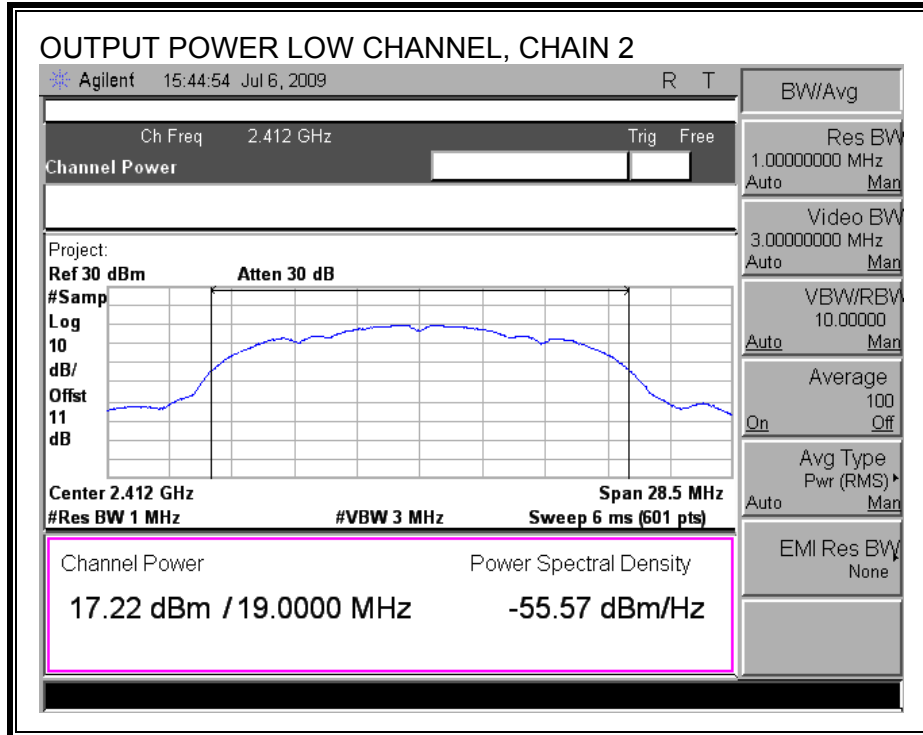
OUTPUT POWER LOW CHANNEL, CHAIN 2

Agilent 15:44:54 Jul 6, 2009 R T

Ch Freq 2.412 GHz Trig Free

Channel Power

Project:

Ref 30 dBm Atten 30 dB

#Samp
Log
10
dB/
Offst
11
dB

Center 2.412 GHz Span 28.5 MHz

#Res BW 1 MHz #VBW 3 MHz Sweep 6 ms (601 pts)

Channel Power Power Spectral Density

17.22 dBm /19.0000 MHz -55.57 dBm/Hz

BW/Avg

Res BW
1.00000000 MHz
Auto Man

Video BW
3.00000000 MHz
Auto Man

VBW/RBW
10.00000
Auto Man

Average
100
On Off

Avg Type
Pwr (RMS)
Auto Man

EMI Res BW
None